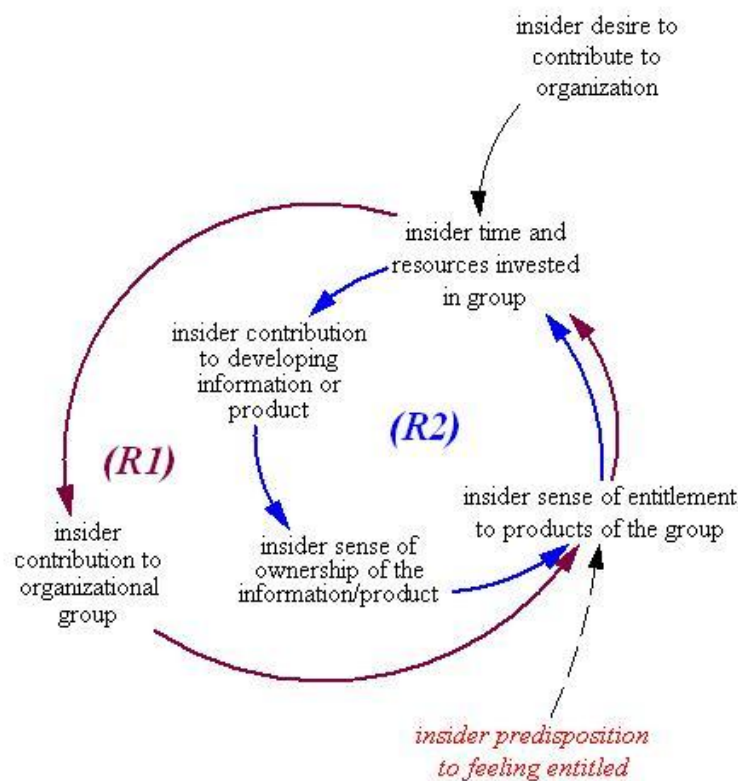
insider desire to contribute to organization

insider time and resources invested in group

insider contribution to developing information or product

(R2)

(R1)

insider sense of entitlement to products of the group

insider contribution to organizational group

insider sense of ownership of the information/product

insider predisposition to feeling entitled